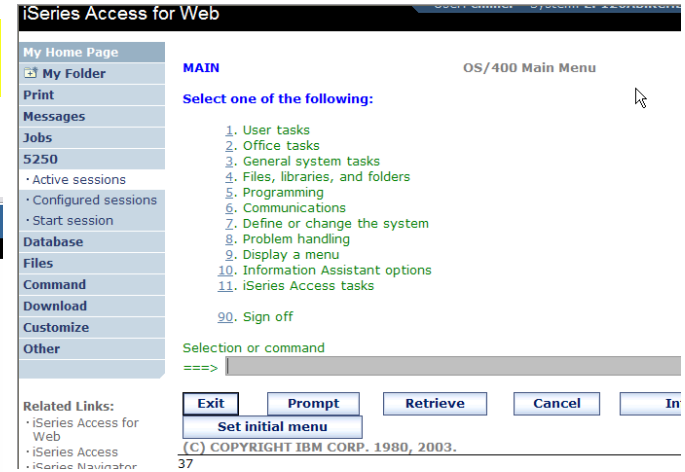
iSeries Access for Web

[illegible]

My Home Page
My Folder
Print
Messages
Jobs
5250
· Active sessions
· Configured sessions
· Start session
Database
Files
Command
Download
Customize
Other

Related Links:
· iSeries Access for Web
· iSeries Access
· iSeries Navigator

MAIN

OS/400 Main Menu

Select one of the following:

1. User tasks
2. Office tasks
3. General system tasks
4. Files, libraries, and folders
5. Programming
6. Communications
7. Define or change the system
8. Problem handling
9. Display a menu
10. Information Assistant options
11. iSeries Access tasks

90. Sign off

Selection or command
===>

Exit
Prompt
Retrieve
Cancel
In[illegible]
Set initial menu

(C) COPYRIGHT IBM CORP. 1980, 2003.

37